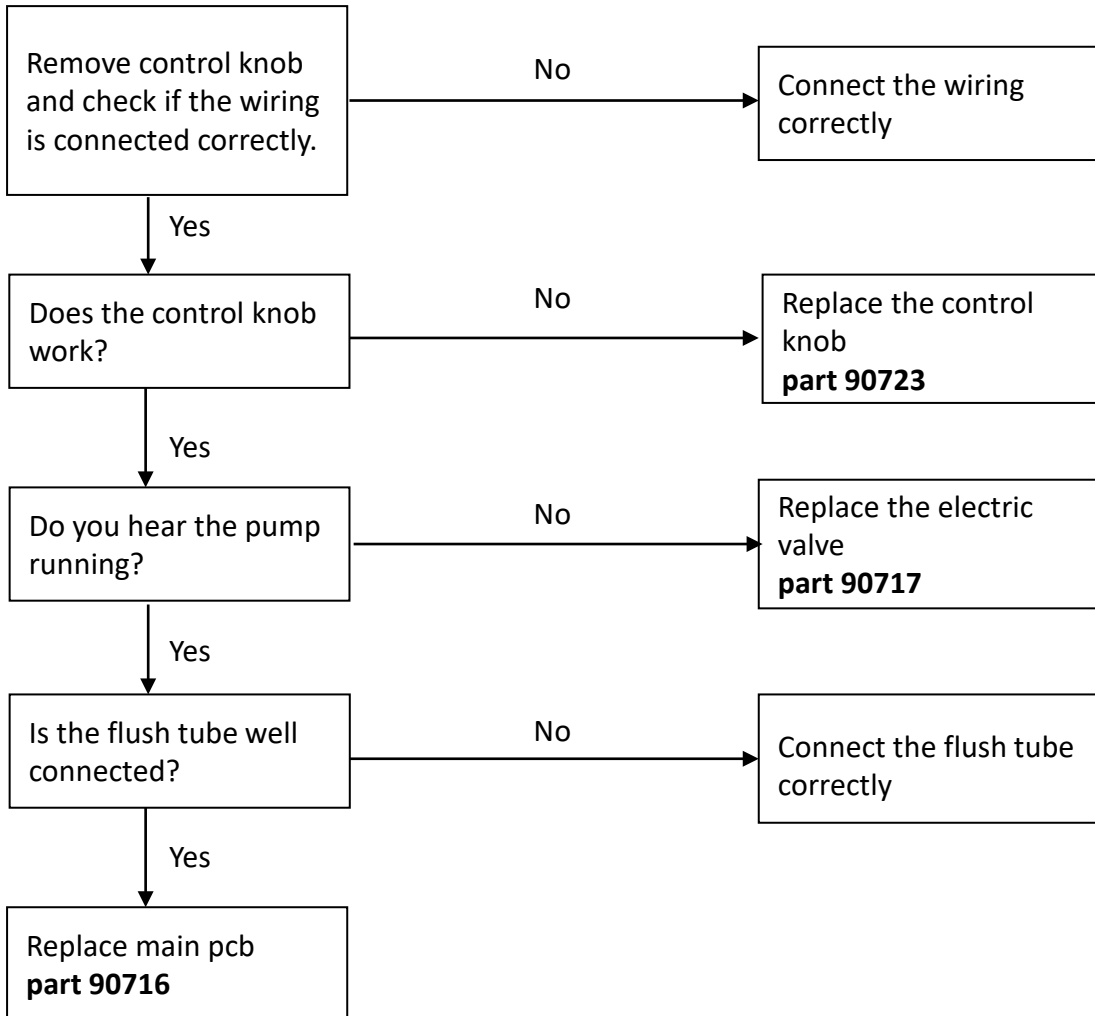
Remove control knob and check if the wiring is connected correctly.

No

Connect the wiring correctly

Yes

Does the control knob work?

No

Replace the control knob
**part 90723**

Yes

Do you hear the pump running?

No

Replace the electric valve
**part 90717**

Yes

Is the flush tube well connected?

No

Connect the flush tube correctly

Yes

Replace main pcb
**part 90716**